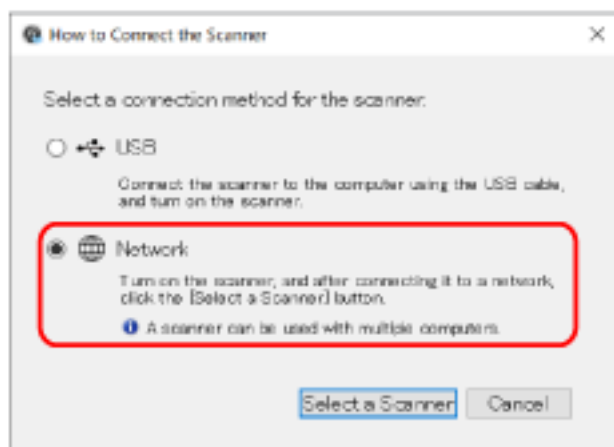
How to Connect the Scanner

Select a connection method for the scanner:

USB

Connect the scanner to the computer using the USB cable, and turn on the scanner.

Network

Turn on the scanner, and after connecting it to a network, click the [Select a Scanner] button.

A scanner can be used with multiple computers.

Select a Scanner Cancel